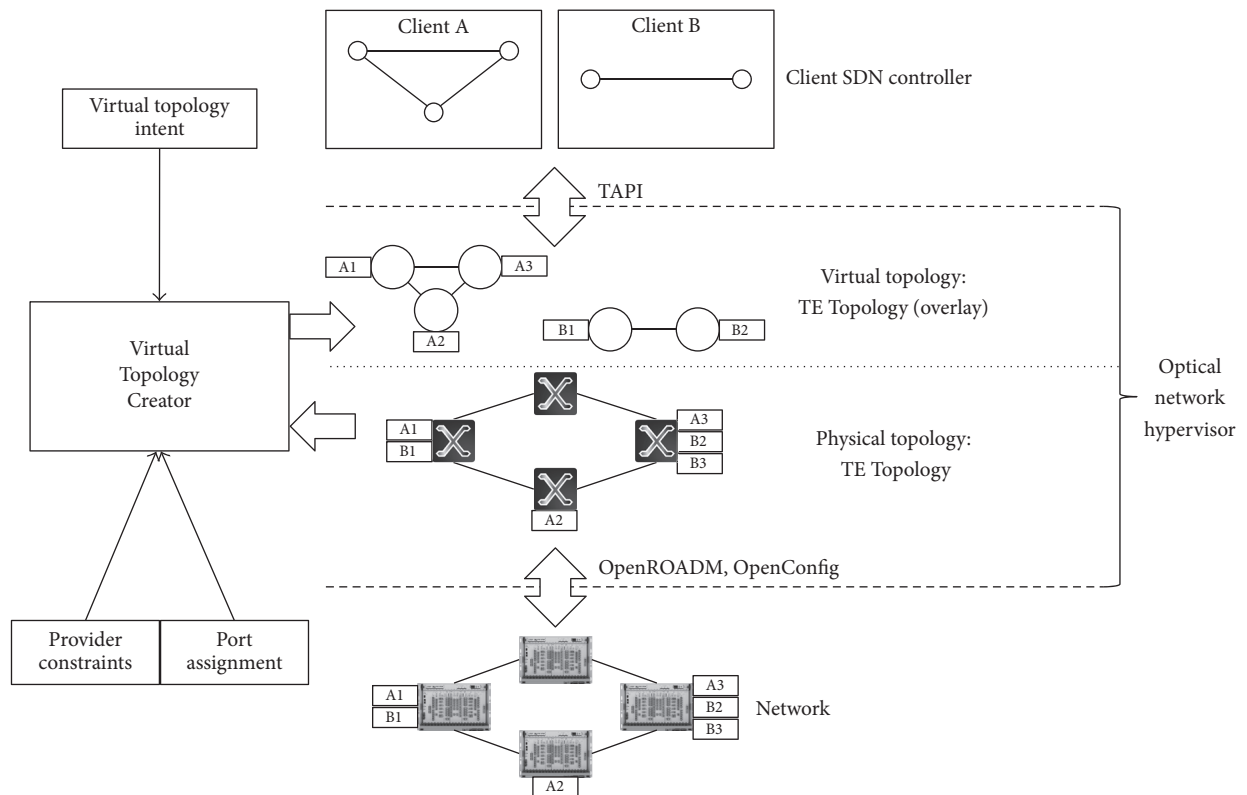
Client A

Client B

Client SDN controller

Virtual topology intent

TAPI

A1

A3

A2

Virtual topology: TE Topology (overlay)

B1

B2

Virtual Topology Creator

Optical network hypervisor

A1

B1

A3

B2

B3

Physical topology: TE Topology

A2

OpenROADM, OpenConfig

Provider constraints

Port assignment

A1

B1

A3

B2

B3

Network

A2